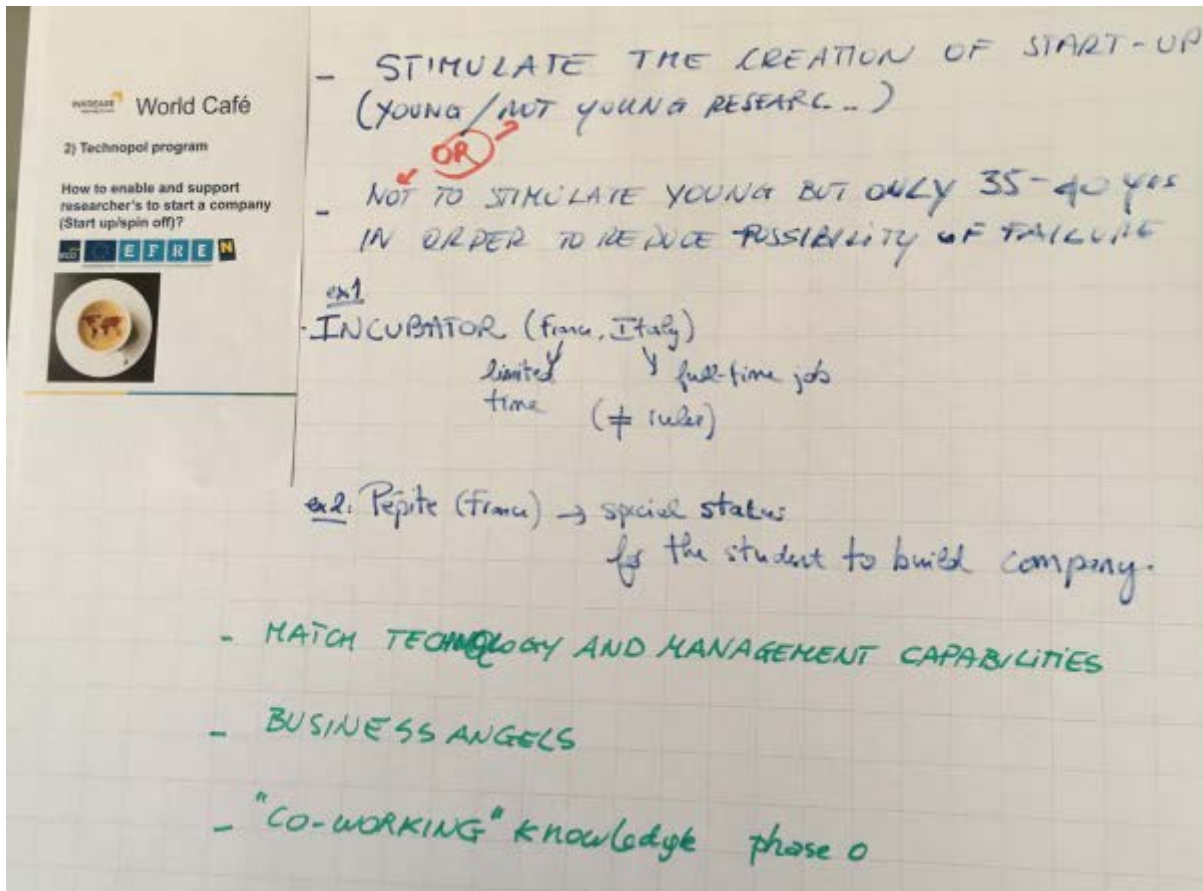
INNOCASE World Café

2) Technopol program

How to enable and support researcher's to start a company (Start up/spin off)?

EFRE

- STIMULATE THE CREATION OF START-UP (YOUNG / NOT YOUNG RESEARC..)

OR

- NOT TO STIMULATE YOUNG BUT ONLY 35-40 YRS IN ORDER TO REDUCE POSSIBILITY OF FAILURE

ex1
- INCUBATOR (France, Italy)
limited time
full-time job
(≠ rules)

ex2. Pepite (France) → special status for the student to build company.

- MATCH TECHNOLOGY AND MANAGEMENT CAPABILITIES

- BUSINESS ANGELS

- "CO-WORKING" knowledge phase 0